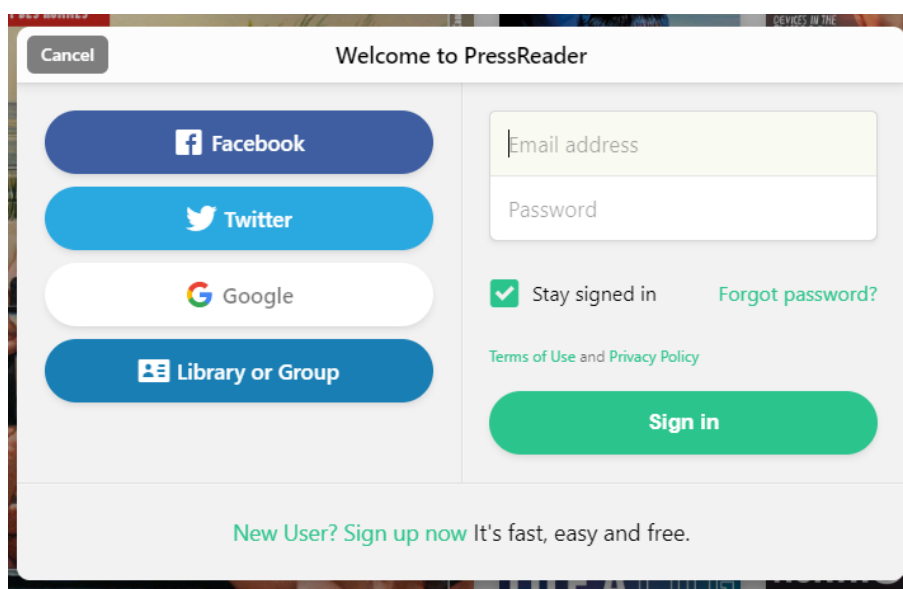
Cancel

Welcome to PressReader

Facebook

Twitter

Google

Library or Group

Email address

Password

Stay signed in

Forgot password?

Terms of Use and Privacy Policy

Sign in

New User? Sign up now It's fast, easy and free.